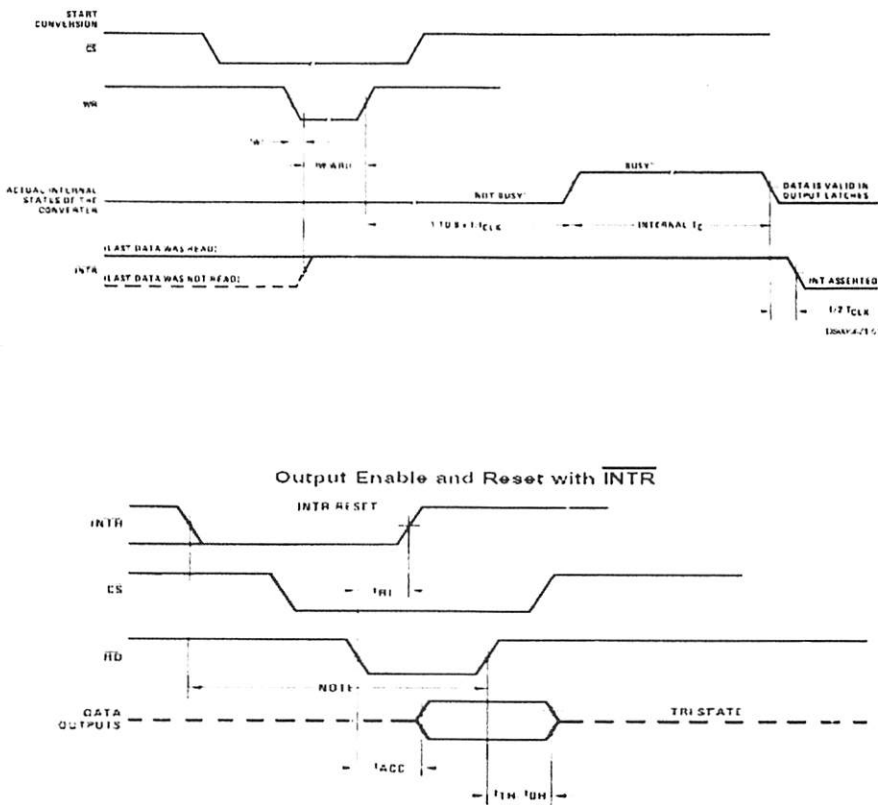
START CONVERSION

CS

WR

$t_W$

$t_{W(WR)I}$

ACTUAL INTERNAL STATUS OF THE CONVERTER

NOT BUSY

BUSY

DATA IS VALID IN OUTPUT LATCHES

1 TO 8 × 1/f$_{CLK}$

INTERNAL $T_C$

(LAST DATA WAS READ)

INTR

(LAST DATA WAS NOT READ)

INT ASSERTED

1/2 $T_{CLK}$

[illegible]

Output Enable and Reset with $\overline{INTR}$

INTR RESET

INTR

CS

$t_{RI}$

RD

NOTE

DATA OUTPUTS

TRI STATE

$t_{ACC}$

$t_{1H}$, $t_{0H}$